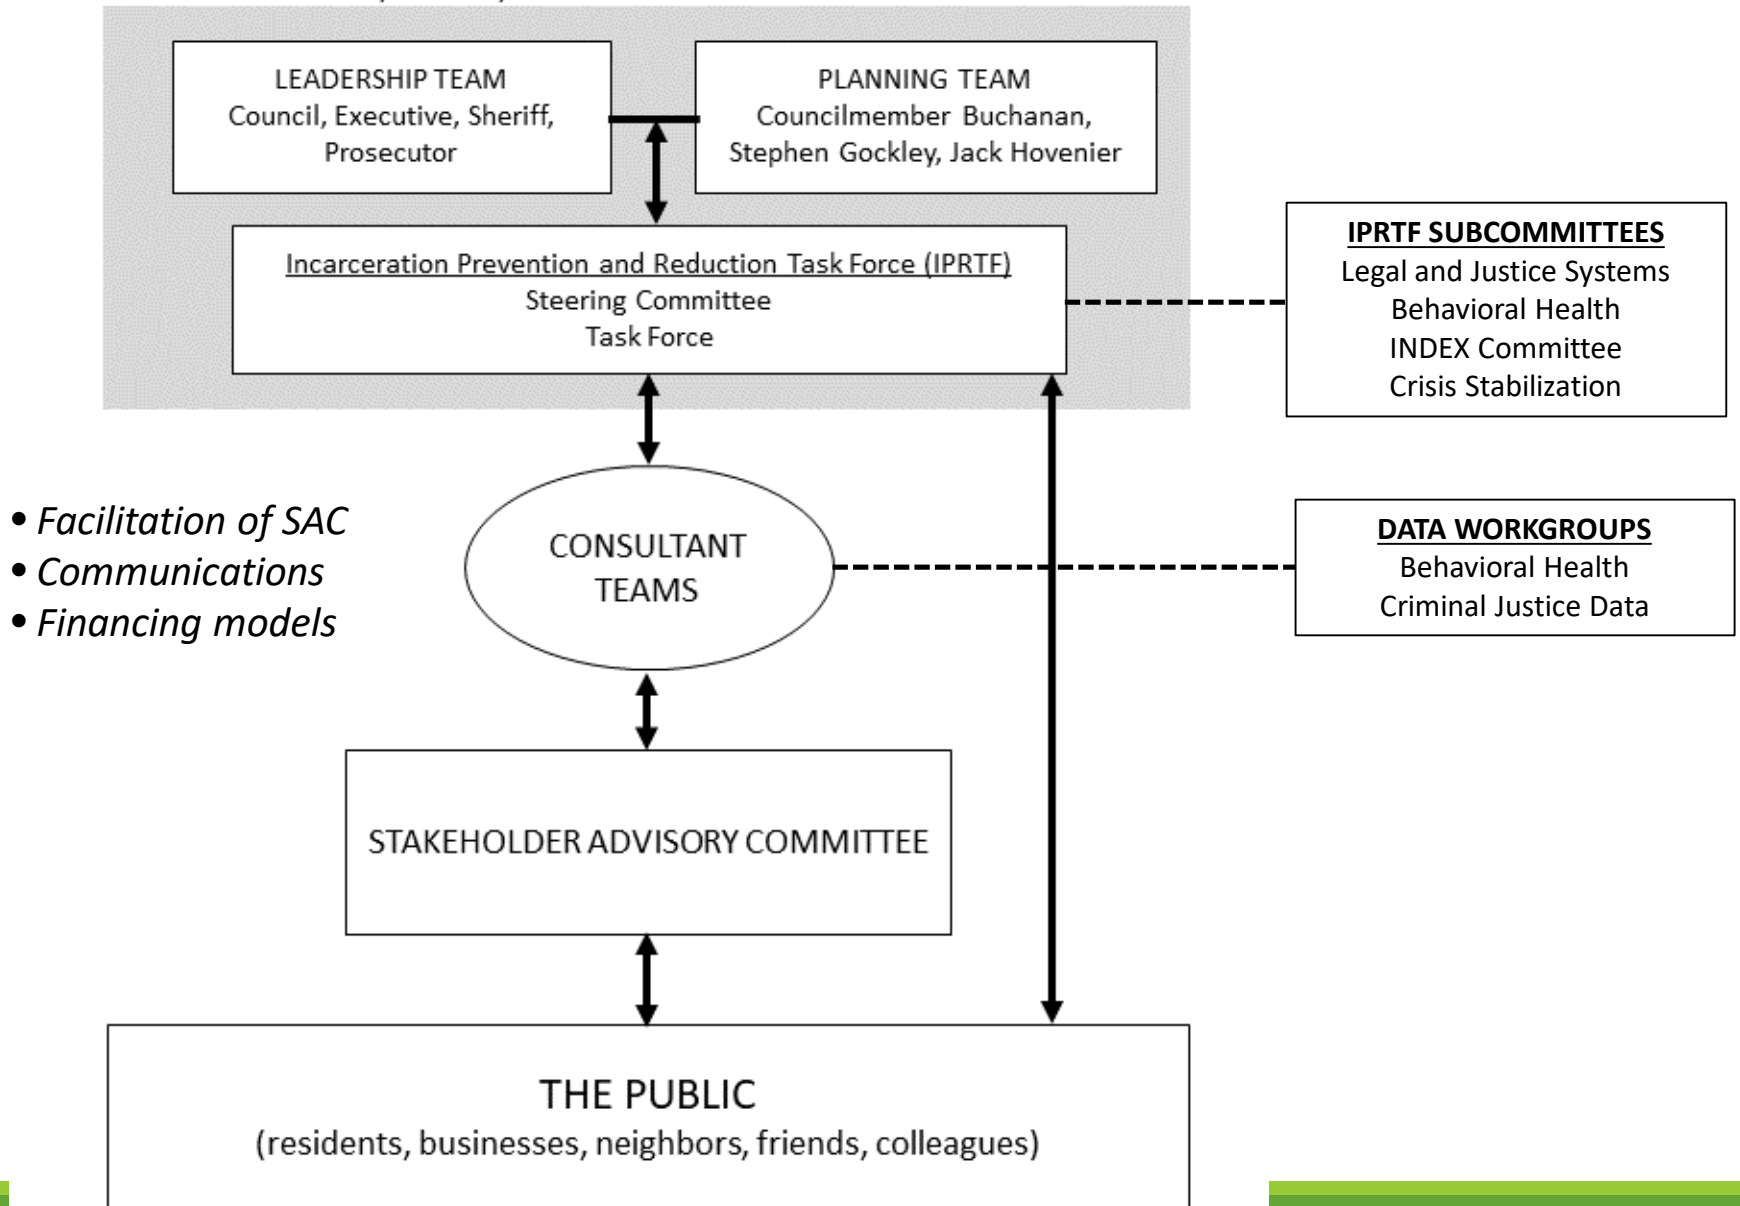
LEADERSHIP TEAM
Council, Executive, Sheriff, Prosecutor

PLANNING TEAM
Councilmember Buchanan, Stephen Gockley, Jack Hovenier

Incarceration Prevention and Reduction Task Force (IPRTF)
Steering Committee
Task Force

IPRTF SUBCOMMITTEES
Legal and Justice Systems
Behavioral Health
INDEX Committee
Crisis Stabilization

• Facilitation of SAC
• Communications
• Financing models

CONSULTANT TEAMS

DATA WORKGROUPS
Behavioral Health
Criminal Justice Data

STAKEHOLDER ADVISORY COMMITTEE

THE PUBLIC
(residents, businesses, neighbors, friends, colleagues)